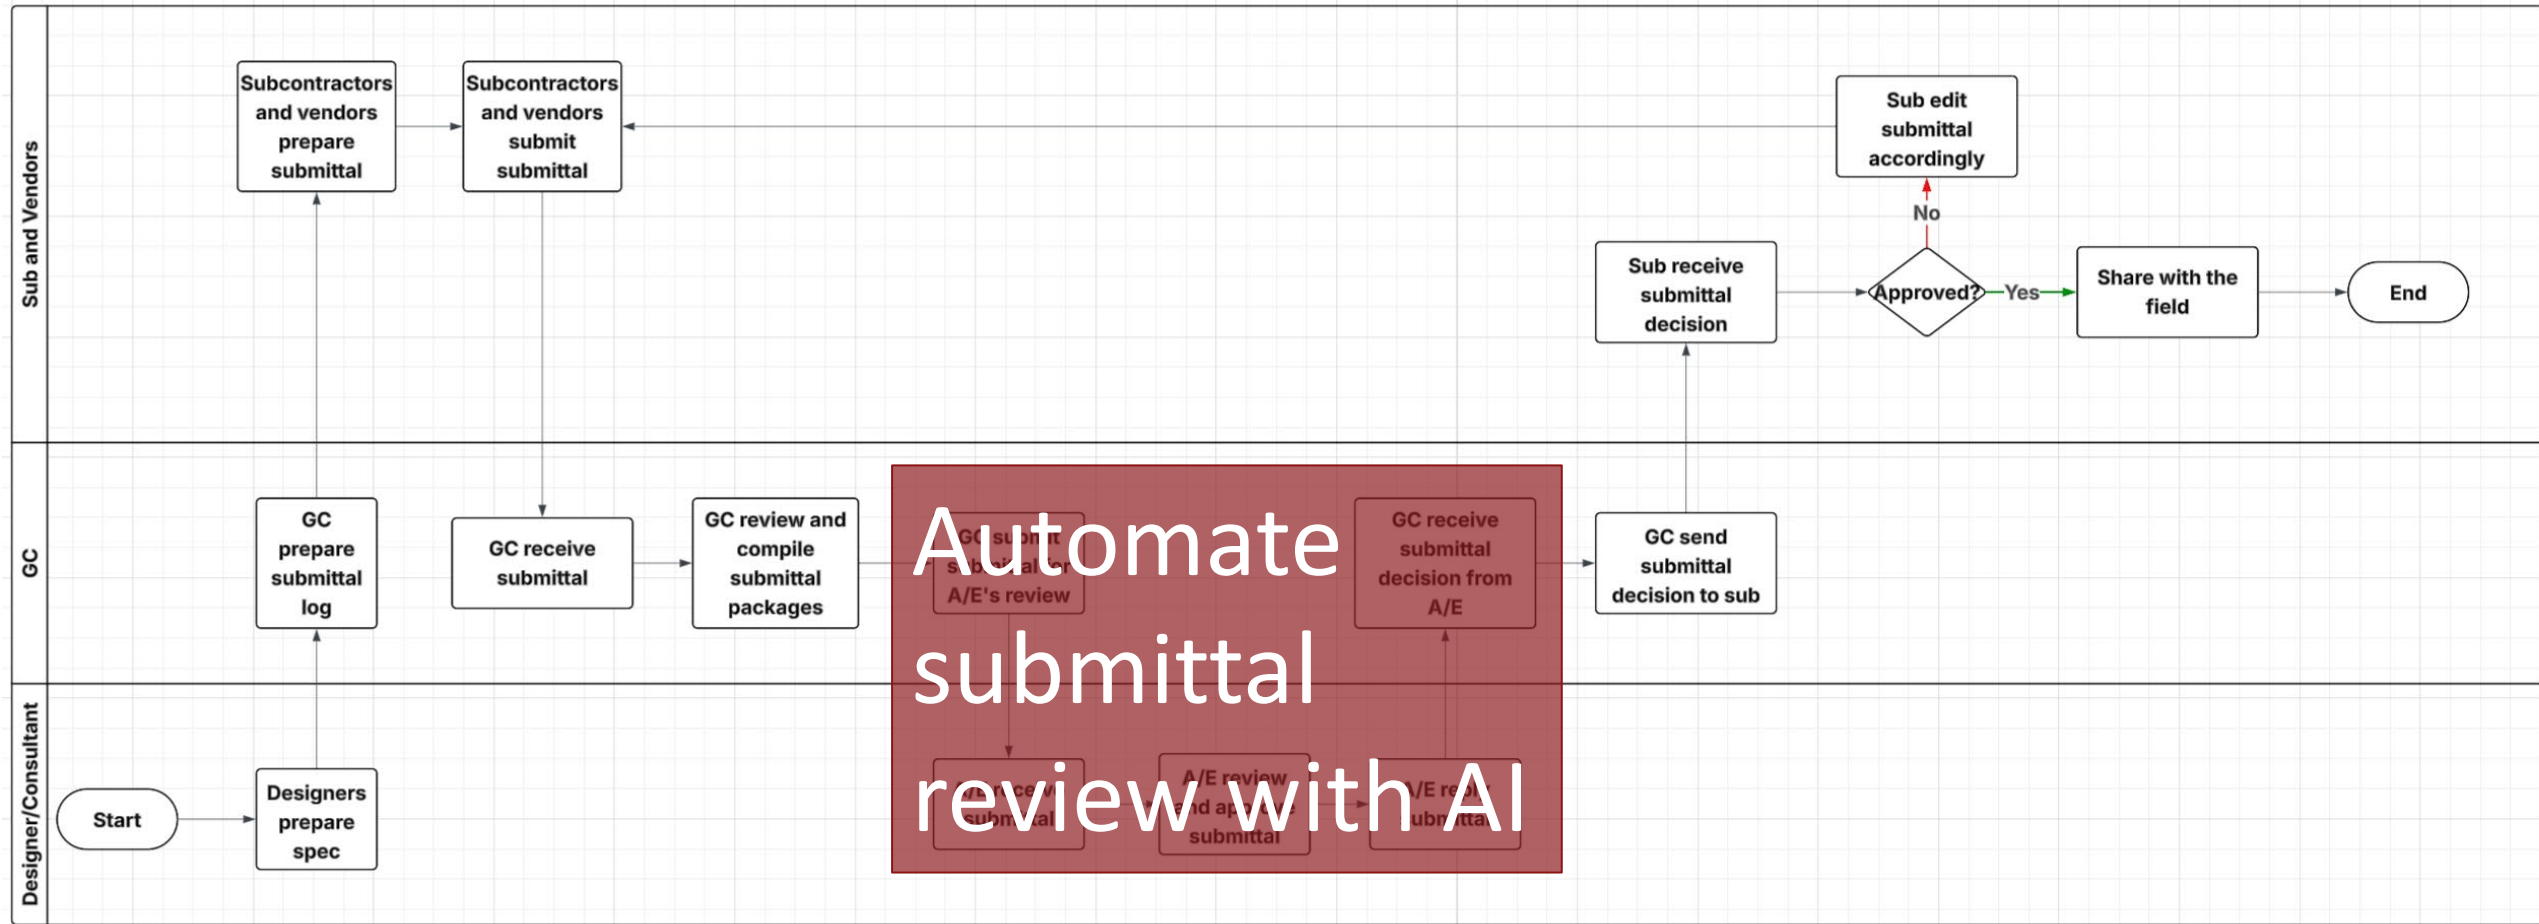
Sub and Vendors

Subcontractors and vendors prepare submittal

Subcontractors and vendors submit submittal

Sub edit submittal accordingly

No

Sub receive submittal decision

Approved?

Yes

Share with the field

End

GC

GC prepare submittal log

GC receive submittal

GC review and compile submittal packages

GC submit submittal for A/E's review

GC receive submittal decision from A/E

GC send submittal decision to sub

Designer/Consultant

Start

Designers prepare spec

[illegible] submittal

A/E review and approve submittal

A/E re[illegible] submittal

Automate submittal review with AI